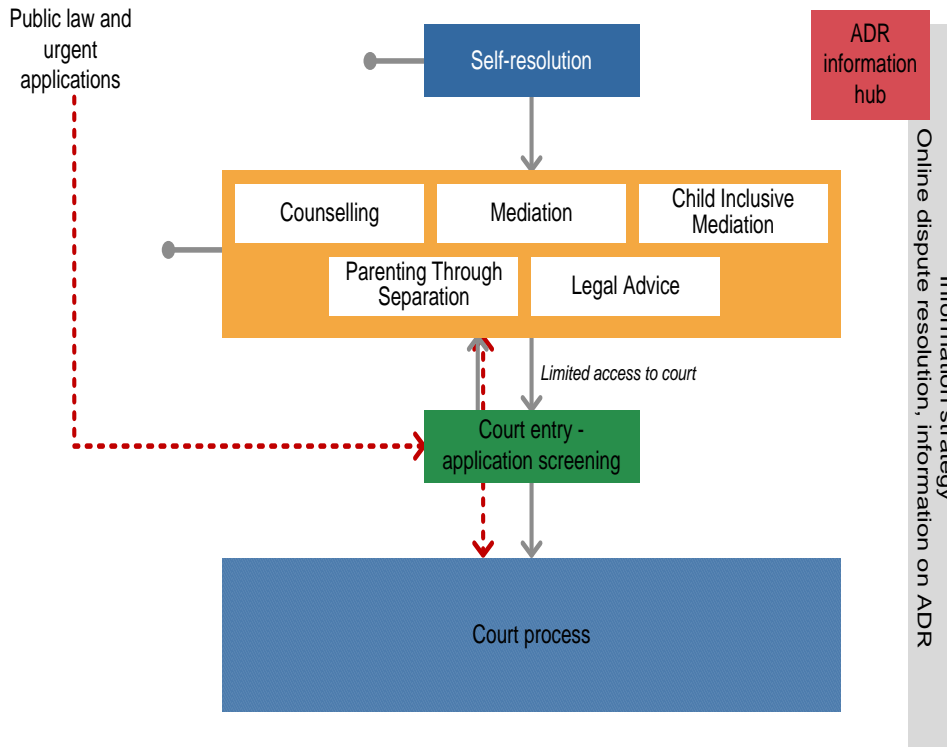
Public law and urgent applications

Self-resolution

ADR information hub

Counselling

Mediation

Child Inclusive Mediation

Parenting Through Separation

Legal Advice

Limited access to court

Court entry - application screening

Court process

Information strategy
Online dispute resolution, information on ADR